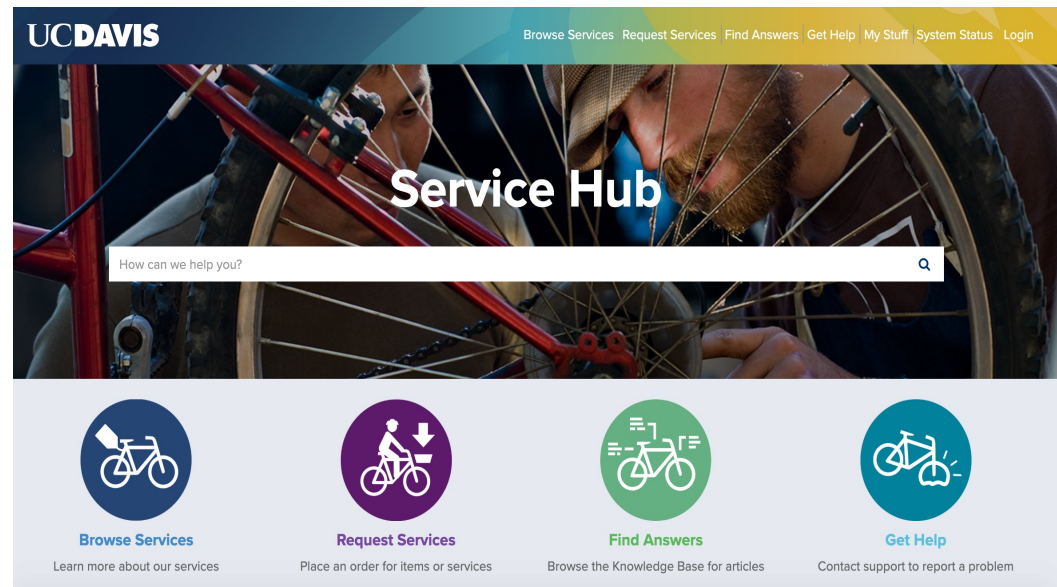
UCDAVIS

Browse Services Request Services Find Answers Get Help My Stuff System Status Login

Service Hub

How can we help you?

Browse Services
Learn more about our services

Request Services
Place an order for items or services

Find Answers
Browse the Knowledge Base for articles

Get Help
Contact support to report a problem